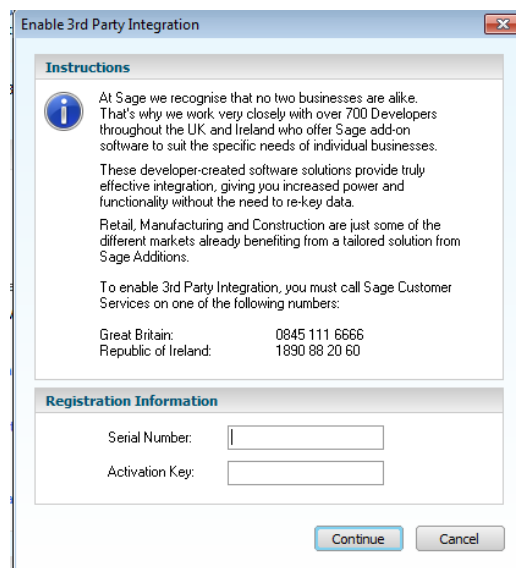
Enable 3rd Party Integration

Instructions

At Sage we recognise that no two businesses are alike. That's why we work very closely with over 700 Developers throughout the UK and Ireland who offer Sage add-on software to suit the specific needs of individual businesses.

These developer-created software solutions provide truly effective integration, giving you increased power and functionality without the need to re-key data.

Retail, Manufacturing and Construction are just some of the different markets already benefiting from a tailored solution from Sage Additions.

To enable 3rd Party Integration, you must call Sage Customer Services on one of the following numbers:

Great Britain: 0845 111 6666
Republic of Ireland: 1890 88 20 60

Registration Information

Serial Number:

Activation Key:

Continue Cancel